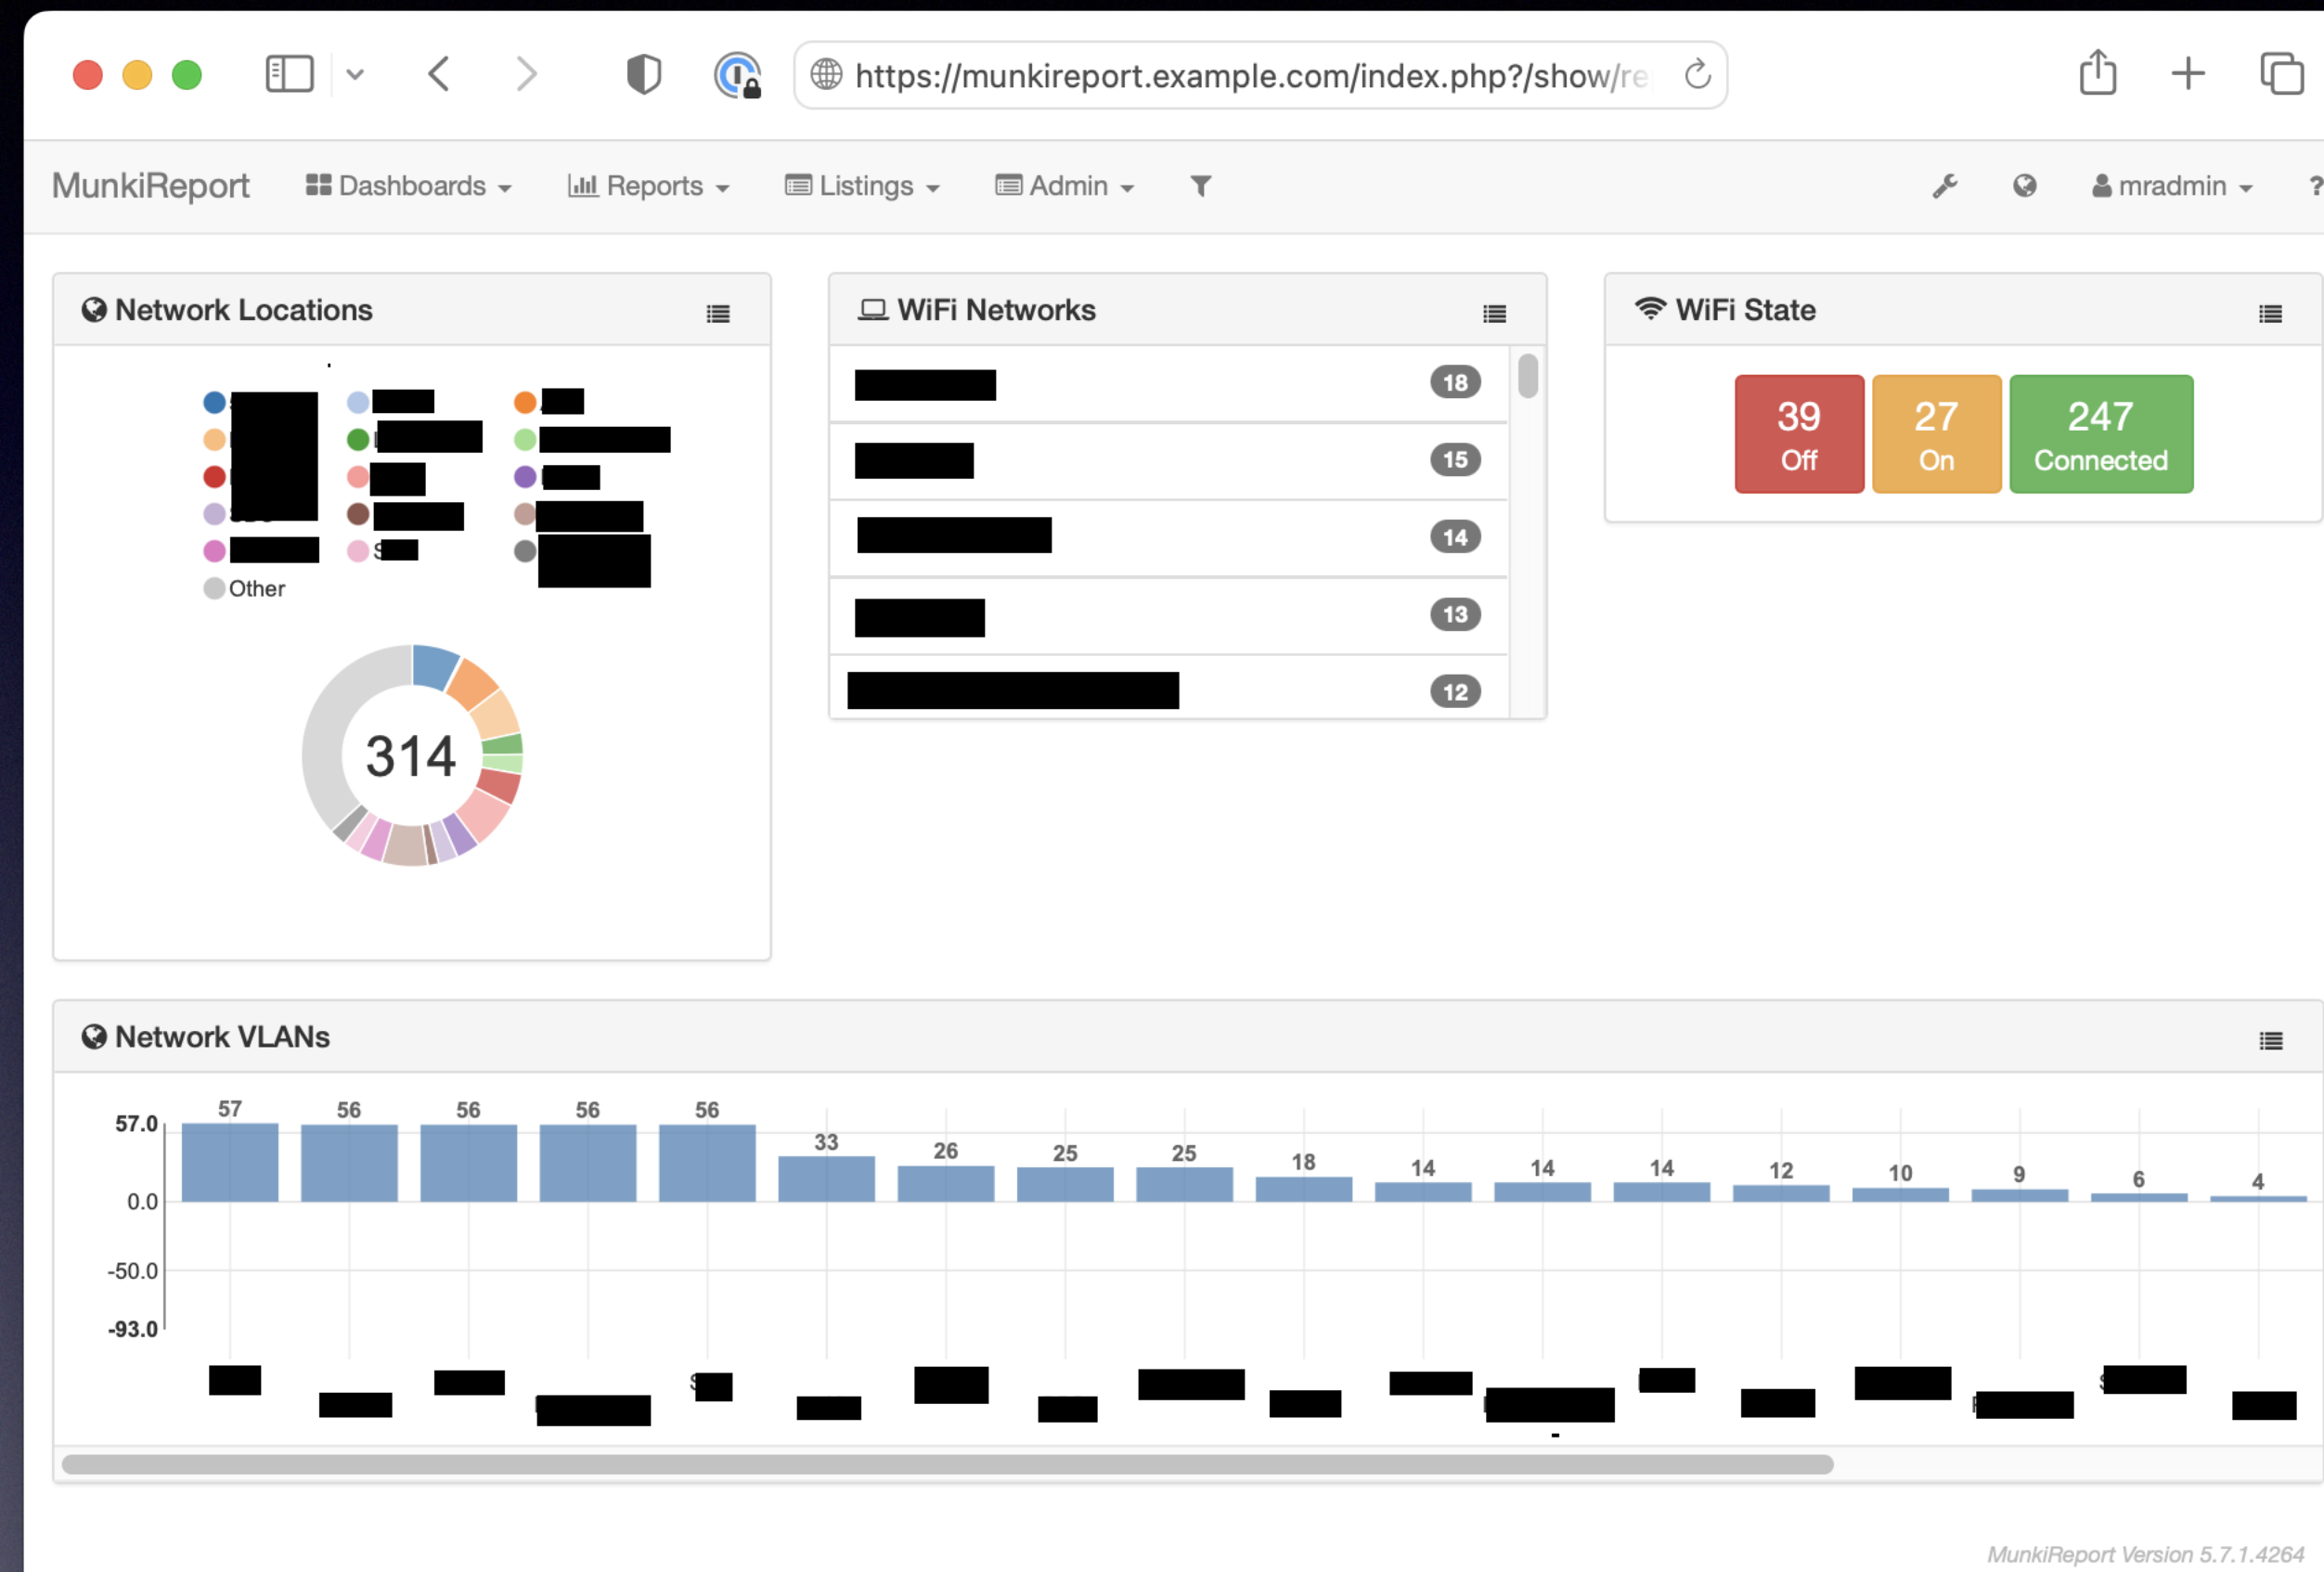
https://munkireport.example.com/index.php?/show/re

MunkiReport Dashboards Reports Listings Admin mradmin ?

Network Locations

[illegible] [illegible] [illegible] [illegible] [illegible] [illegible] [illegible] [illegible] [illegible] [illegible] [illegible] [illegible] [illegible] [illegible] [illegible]
Other

314

WiFi Networks

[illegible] 18
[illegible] 15
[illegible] 14
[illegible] 13
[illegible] 12

WiFi State

39
Off

27
On

247
Connected

Network VLANs

57.0
0.0
-50.0
-93.0

57 56 56 56 56 33 26 25 25 18 14 14 14 12 10 9 6 4

MunkiReport Version 5.7.1.4264